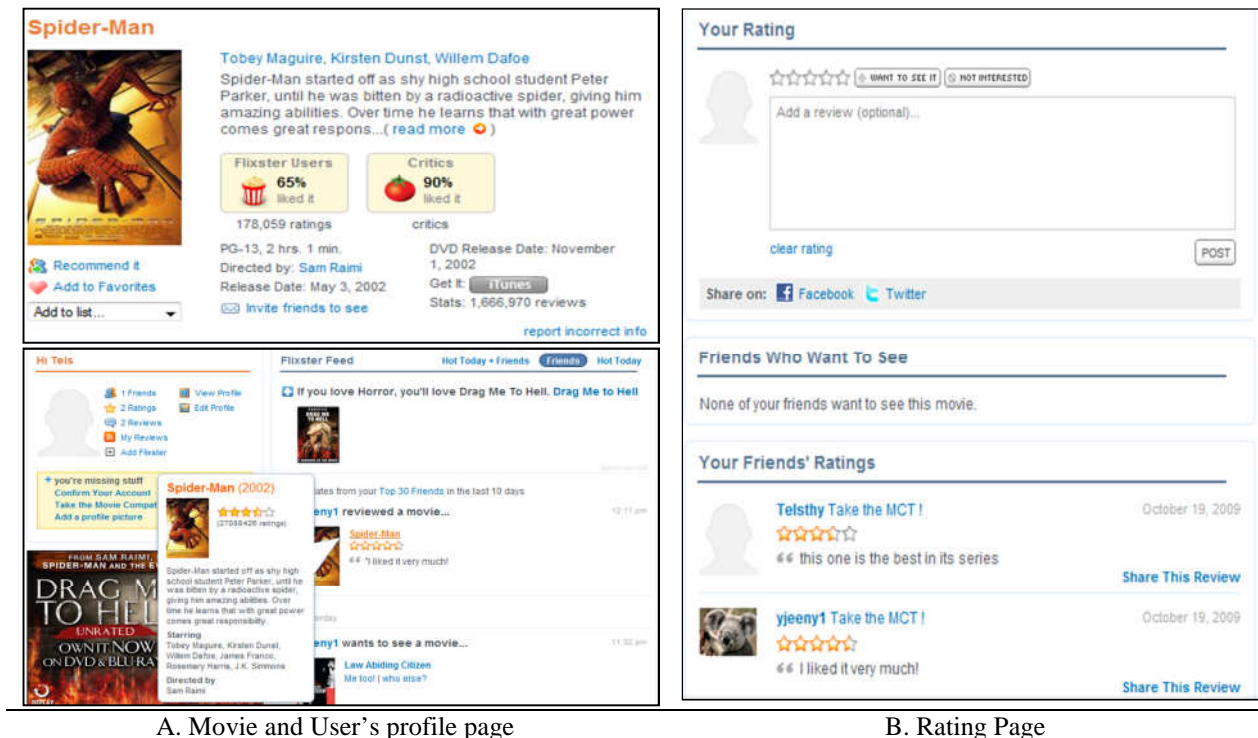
Spider-Man

Tobey Maguire, Kirsten Dunst, Willem Dafoe

Spider-Man started off as shy high school student Peter Parker, until he was bitten by a radioactive spider, giving him amazing abilities. Over time he learns that with great power comes great respons...( read more )

Flixster Users
65%
liked it
178,059 ratings

Critics
90%
liked it
critics

PG-13, 2 hrs. 1 min.
Directed by: Sam Raimi
Release Date: May 3, 2002
Invite friends to see

DVD Release Date: November 1, 2002
Get It: iTunes
Stats: 1,666,970 reviews

Recommend it
Add to Favorites
Add to list...

report incorrect info

Hi Tels

1 Friends
2 Ratings
2 Reviews
My Reviews
Add Flixster
View Profile
Edit Profile

+ you're missing stuff
Confirm Your Account
Take the Movie Compat
Add a profile picture

Flixster Feed
Hot Today + Friends Friends Hot Today

If you love Horror, you'll love Drag Me To Hell. Drag Me to Hell

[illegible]ates from your Top 30 Friends in the last 10 days

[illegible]eeny1 reviewed a movie...
12:11 pm
Spider-Man
"I liked it very much!

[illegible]rday

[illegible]eny1 wants to see a movie...
11:32 pm
Law Abiding Citizen
Me too! | who else?

Spider-Man (2002)
(27088426 ratings)
Spider-Man started off as shy high school student Peter Parker, until he was bitten by a radioactive spider, giving him amazing abilities. Over time he learns that with great power comes great responsibility.
Starring
Tobey Maguire, Kirsten Dunst, Willem Dafoe, James Franco, Rosemary Harris, J.K. Simmons
Directed by
Sam Raimi

FROM SAM RAIMI, SPIDER-MAN AND THE E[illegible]
DRAG M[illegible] TO HEL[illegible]
UNRATED
OWN IT NOW ON DVD & BLU-RA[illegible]

Your Rating

WANT TO SEE IT
NOT INTERESTED
Add a review (optional)...
clear rating
POST

Share on: Facebook Twitter

Friends Who Want To See

None of your friends want to see this movie.

Your Friends' Ratings

Telsthy Take the MCT !
October 19, 2009
this one is the best in its series
Share This Review

yjeeny1 Take the MCT !
October 19, 2009
I liked it very much!
Share This Review

A. Movie and User's profile page

B. Rating Page